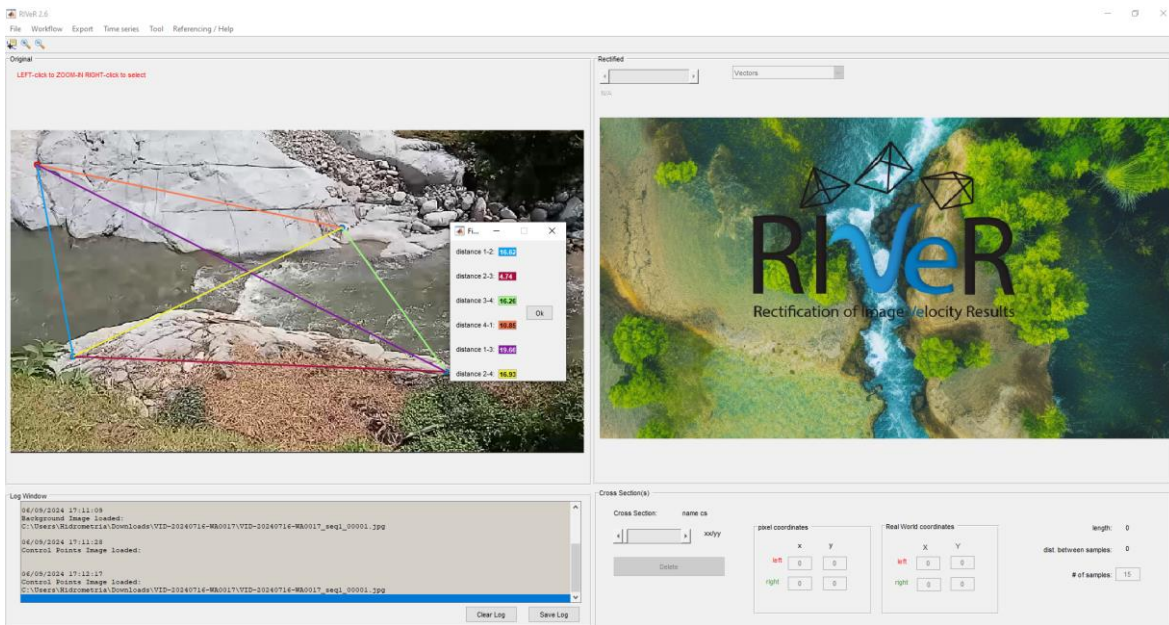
RIVeR 2.6

File Workflow Export Time series Tool Referencing / Help

Original

LEFT-click to ZOOM-IN RIGHT-click to select

Fi...

distance 1-2: 16.62

distance 2-3: 4.74

distance 3-4: 16.26

distance 4-1: 10.85

distance 1-3: 19.66

distance 2-4: 16.93

Ok

Rectified

Vectors

N/A

RIVeR

Rectification of Image Velocity Results

Log Window

04/09/2024 17:11:09
Background Image loaded:
C:\Users\Hidrometria\Downloads\VID-20240716-WA0017\VID-20240716-WA0017_seq1_00001.jpg

04/09/2024 17:11:28
Control Points Image loaded:

04/09/2024 17:12:17
Control Points Image loaded:
C:\Users\Hidrometria\Downloads\VID-20240716-WA0017\VID-20240716-WA0017_seq1_00001.jpg

Clear Log

Save Log

Cross Section(s)

Cross Section: name cs

xx/yy

Delete

pixel coordinates

x y

left 0 0

right 0 0

Real World coordinates

X Y

left 0 0

right 0 0

length: 0

dist. between samples: 0

# of samples: 15